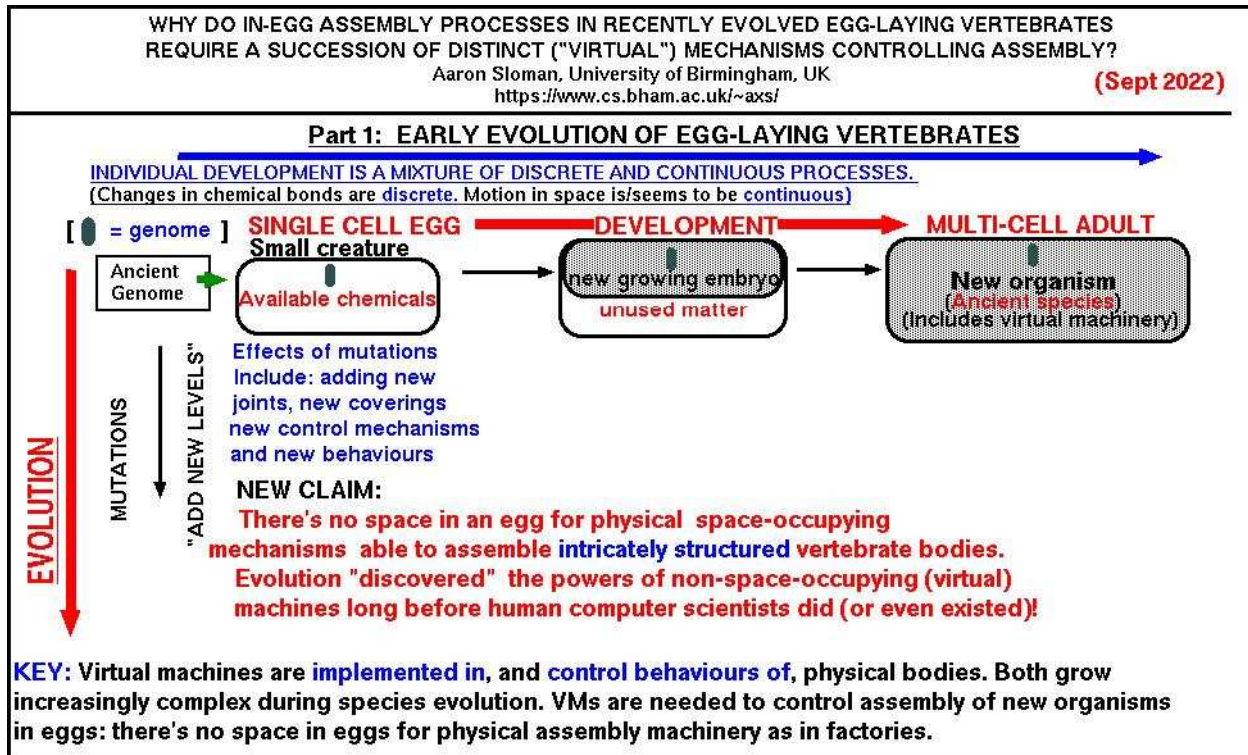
WHY DO IN-EGG ASSEMBLY PROCESSES IN RECENTLY EVOLVED EGG-LAYING VERTEBRATES REQUIRE A SUCCESSION OF DISTINCT ("VIRTUAL") MECHANISMS CONTROLLING ASSEMBLY?
Aaron Sloman, University of Birmingham, UK
https://www.cs.bham.ac.uk/~axs/
(Sept 2022)

Part 1: EARLY EVOLUTION OF EGG-LAYING VERTEBRATES

INDIVIDUAL DEVELOPMENT IS A MIXTURE OF DISCRETE AND CONTINUOUS PROCESSES.
(Changes in chemical bonds are discrete. Motion in space is/seems to be continuous)

[ = genome ]
SINGLE CELL EGG
DEVELOPMENT
MULTI-CELL ADULT

Small creature
Ancient Genome
Available chemicals
new growing embryo
unused matter
New organism
(Ancient species)
(Includes virtual machinery)

EVOLUTION
MUTATIONS
"ADD NEW LEVELS"

Effects of mutations Include: adding new joints, new coverings new control mechanisms and new behaviours

NEW CLAIM:
There's no space in an egg for physical space-occupying mechanisms able to assemble intricately structured vertebrate bodies. Evolution "discovered" the powers of non-space-occupying (virtual) machines long before human computer scientists did (or even existed)!

KEY: Virtual machines are implemented in, and control behaviours of, physical bodies. Both grow increasingly complex during species evolution. VMs are needed to control assembly of new organisms in eggs: there's no space in eggs for physical assembly machinery as in factories.